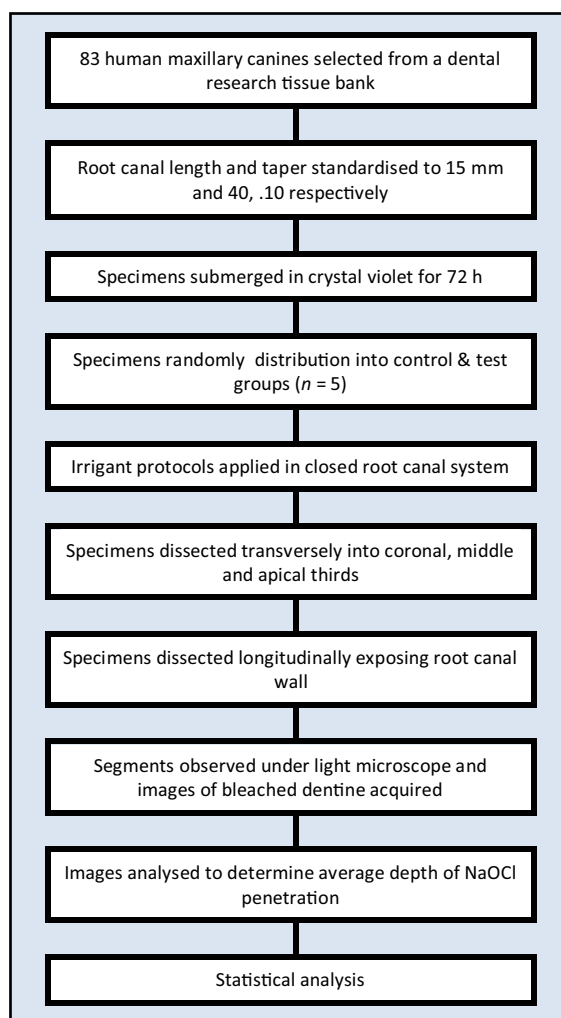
83 human maxillary canines selected from a dental research tissue bank

Root canal length and taper standardised to 15 mm and 40, .10 respectively

Specimens submerged in crystal violet for 72 h

Specimens randomly distribution into control & test groups ($n$ = 5)

Irrigant protocols applied in closed root canal system

Specimens dissected transversely into coronal, middle and apical thirds

Specimens dissected longitudinally exposing root canal wall

Segments observed under light microscope and images of bleached dentine acquired

Images analysed to determine average depth of NaOCl penetration

Statistical analysis